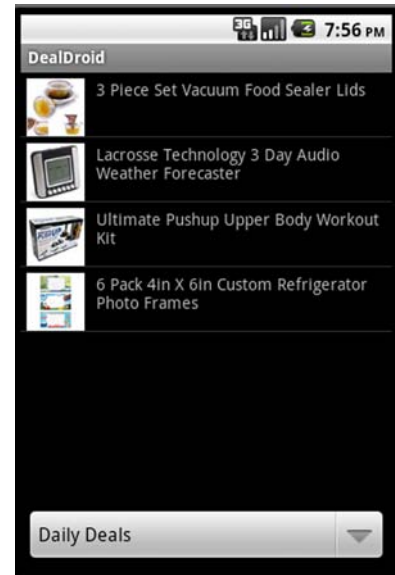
3G 7:56 PM

DealDroid

3 Piece Set Vacuum Food Sealer Lids

Lacrosse Technology 3 Day Audio Weather Forecaster

Ultimate Pushup Upper Body Workout Kit

6 Pack 4in X 6in Custom Refrigerator Photo Frames

Daily Deals